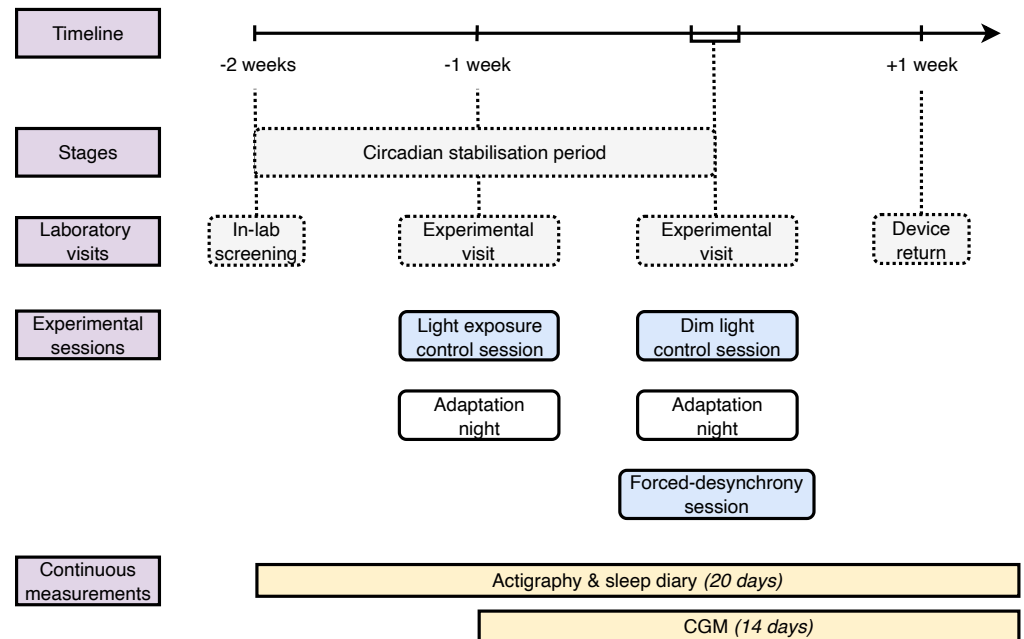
Timeline

-2 weeks

-1 week

+1 week

Stages

Circadian stabilisation period

Laboratory visits

In-lab screening

Experimental visit

Experimental visit

Device return

Experimental sessions

Light exposure control session

Dim light control session

Adaptation night

Adaptation night

Forced-desynchrony session

Continuous measurements

Actigraphy & sleep diary *(20 days)*

CGM *(14 days)*